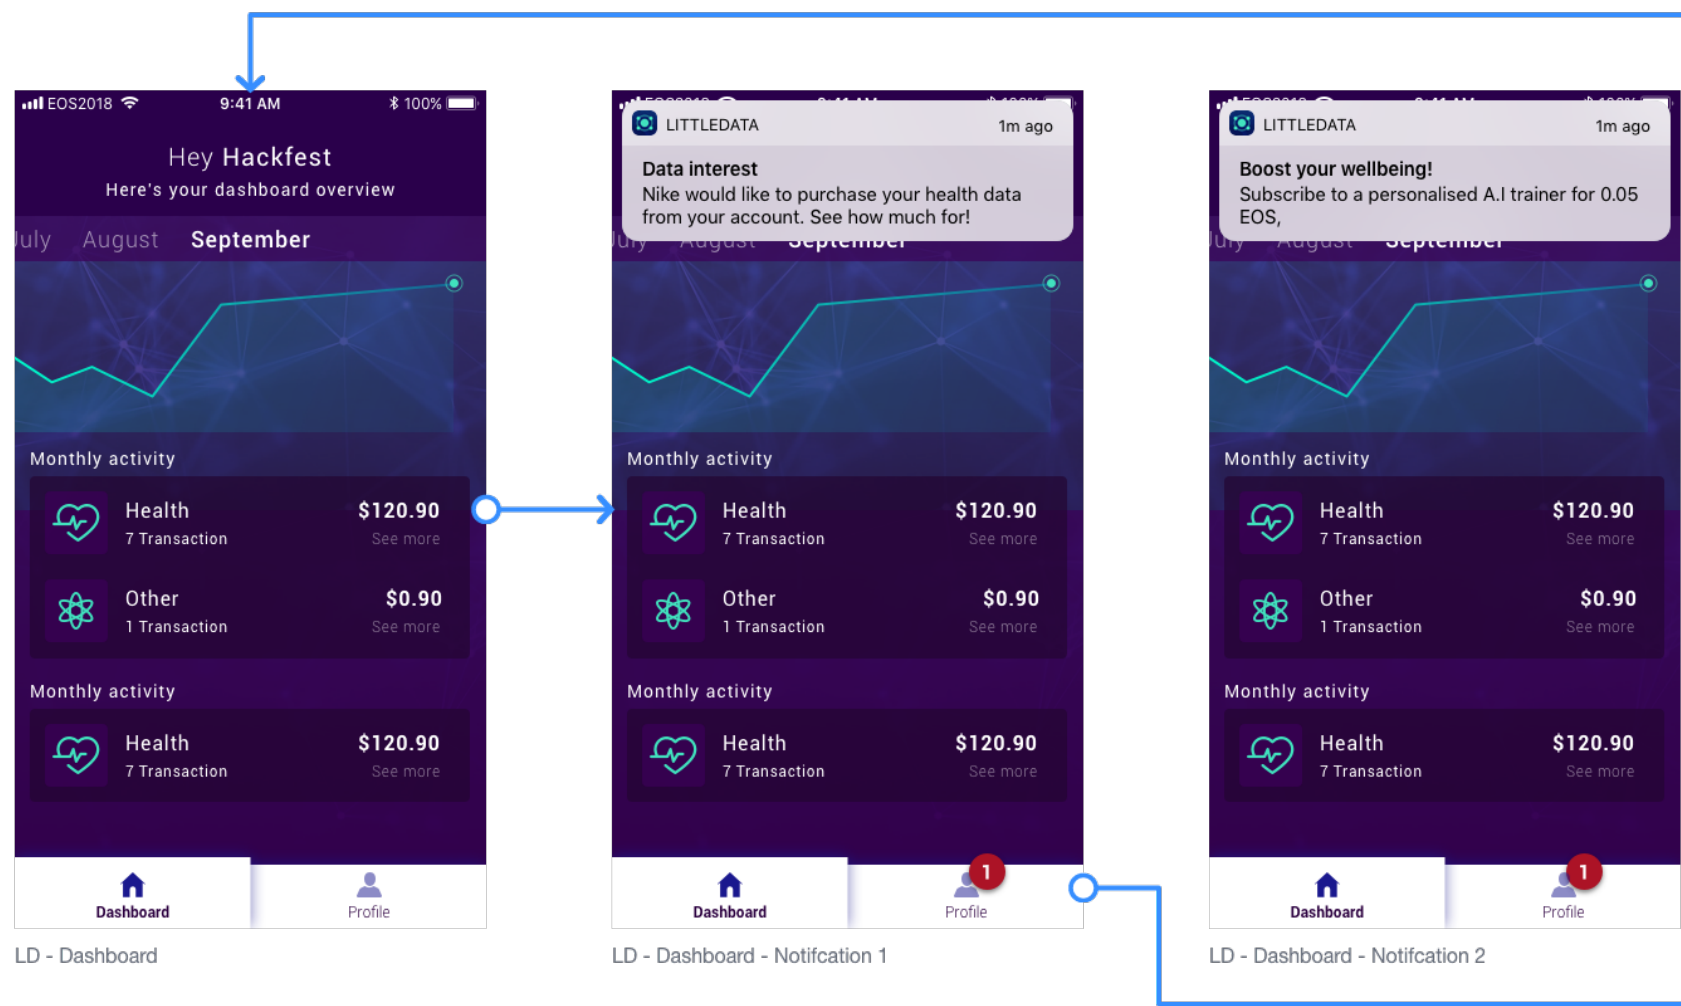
EOS2018 9:41 AM 100%

Hey Hackfest
Here's your dashboard overview

July August September

Monthly activity

Health
7 Transaction
$120.90
See more

Other
1 Transaction
$0.90
See more

Monthly activity

Health
7 Transaction
$120.90
See more

Dashboard
Profile

LD - Dashboard

LITTLEDATA 1m ago
Data interest
Nike would like to purchase your health data from your account. See how much for!

Monthly activity

Health
7 Transaction
$120.90
See more

Other
1 Transaction
$0.90
See more

Monthly activity

Health
7 Transaction
$120.90
See more

Dashboard
1
Profile

LD - Dashboard - Notifcation 1

LITTLEDATA 1m ago
Boost your wellbeing!
Subscribe to a personalised A.I trainer for 0.05 EOS,

Monthly activity

Health
7 Transaction
$120.90
See more

Other
1 Transaction
$0.90
See more

Monthly activity

Health
7 Transaction
$120.90
See more

Dashboard
1
Profile

LD - Dashboard - Notifcation 2